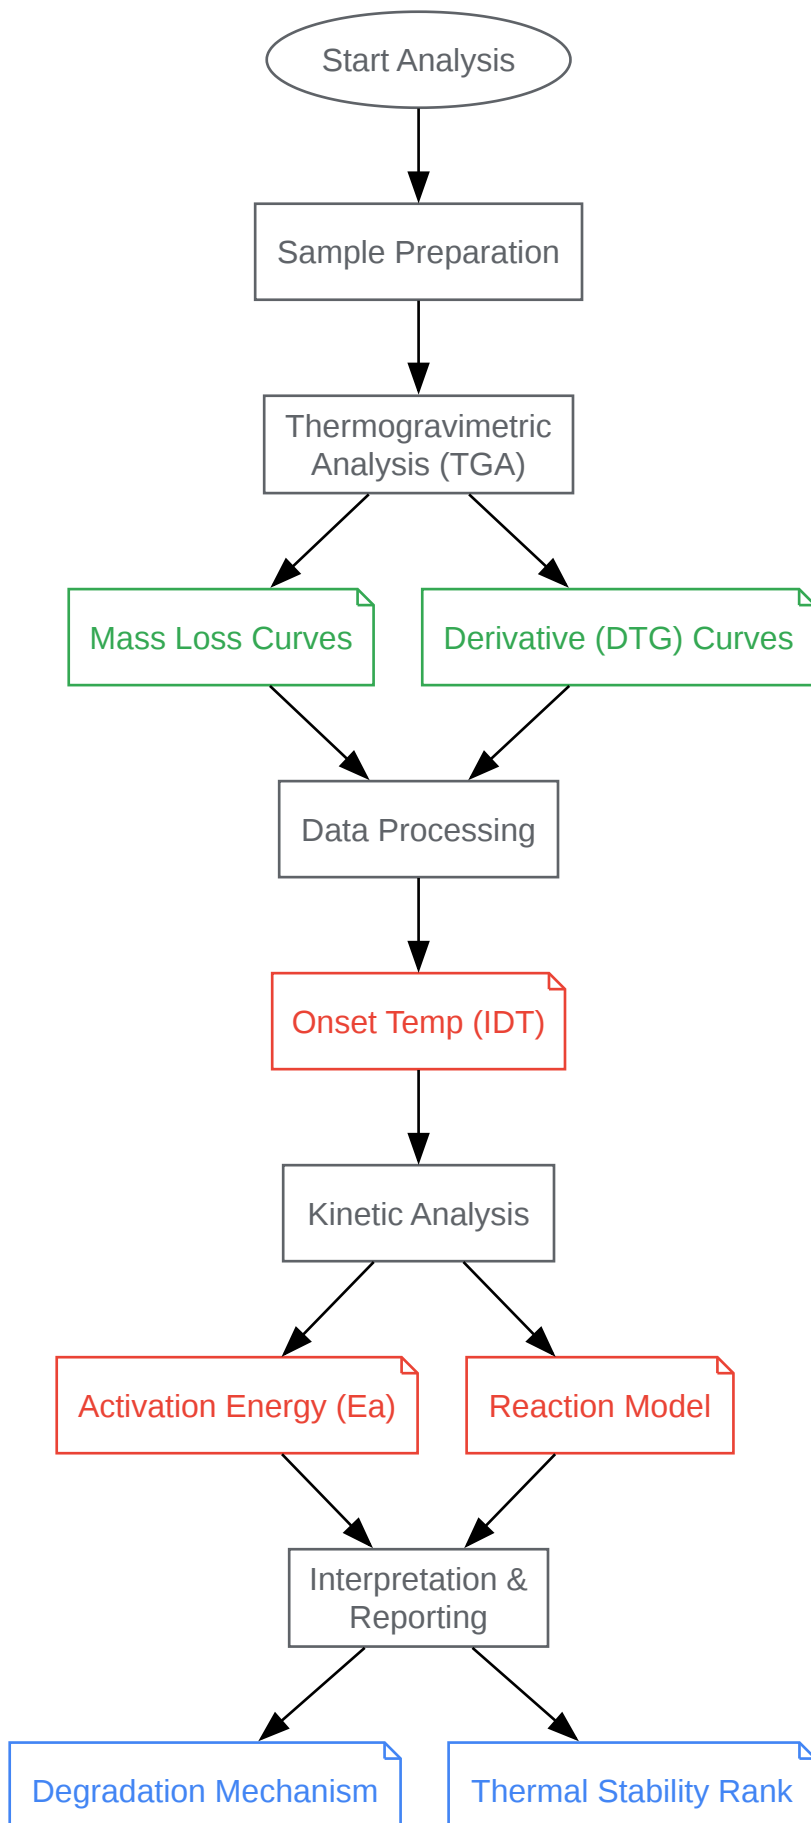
Start Analysis

Sample Preparation

Thermogravimetric Analysis (TGA)

Mass Loss Curves

Derivative (DTG) Curves

Data Processing

Onset Temp (IDT)

Kinetic Analysis

Activation Energy (Ea)

Reaction Model

Interpretation & Reporting

Degradation Mechanism

Thermal Stability Rank